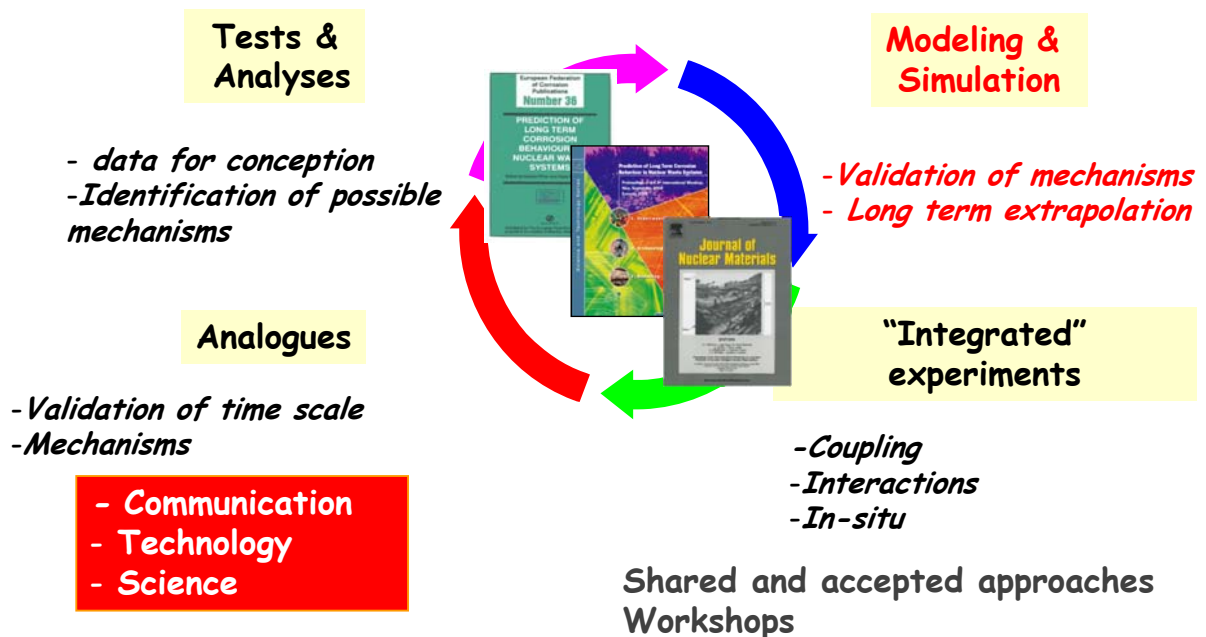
Tests & Analyses

- data for conception
-Identification of possible mechanisms

Modeling & Simulation

-Validation of mechanisms
- Long term extrapolation

European Federation of Corrosion Publications
Number 38
PREDICTION OF LONG TERM CORROSION BEHAVIOUR IN NUCLEAR WASTE SYSTEMS

Prediction of Long Term Corrosion Behaviour in Nuclear Waste Systems

Journal of Nuclear Materials

Analogues

-Validation of time scale
-Mechanisms

"Integrated" experiments

-Coupling
-Interactions
-In-situ

- Communication
- Technology
- Science

Shared and accepted approaches
Workshops